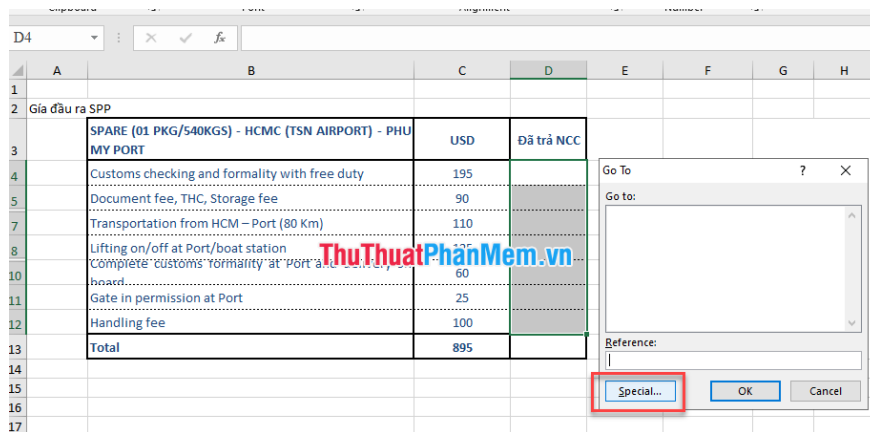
Clipboard Font Alignment Number

D4 fx

| | A | B | C | D | E | F | G | H |
|---|---|---|---|---|---|---|---|---|
| 1 | | | | | | | | |
| 2 | Gía đầu ra SPP | | | | | | | |
| 3 | | SPARE (01 PKG/540KGS) - HCMC (TSN AIRPORT) - PHU MY PORT | USD | Đã trả NCC | | | | |
| 4 | | Customs checking and formality with free duty | 195 | | | | | |
| 5 | | Document fee, THC, Storage fee | 90 | | | | | |
| 7 | | Transportation from HCM – Port (80 Km) | 110 | | | | | |
| 8 | | Lifting on/off at Port/boat station | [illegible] | | | | | |
| 10 | | Complete customs formality at Port and delivery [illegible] board | 60 | | | | | |
| 11 | | Gate in permission at Port | 25 | | | | | |
| 12 | | Handling fee | 100 | | | | | |
| 13 | | Total | 895 | | | | | |
| 14 | | | | | | | | |
| 15 | | | | | | | | |
| 16 | | | | | | | | |
| 17 | | | | | | | | |

ThuThuatPhanMem.vn

Go To ? ✕
Go to:
Reference:
Special... OK Cancel